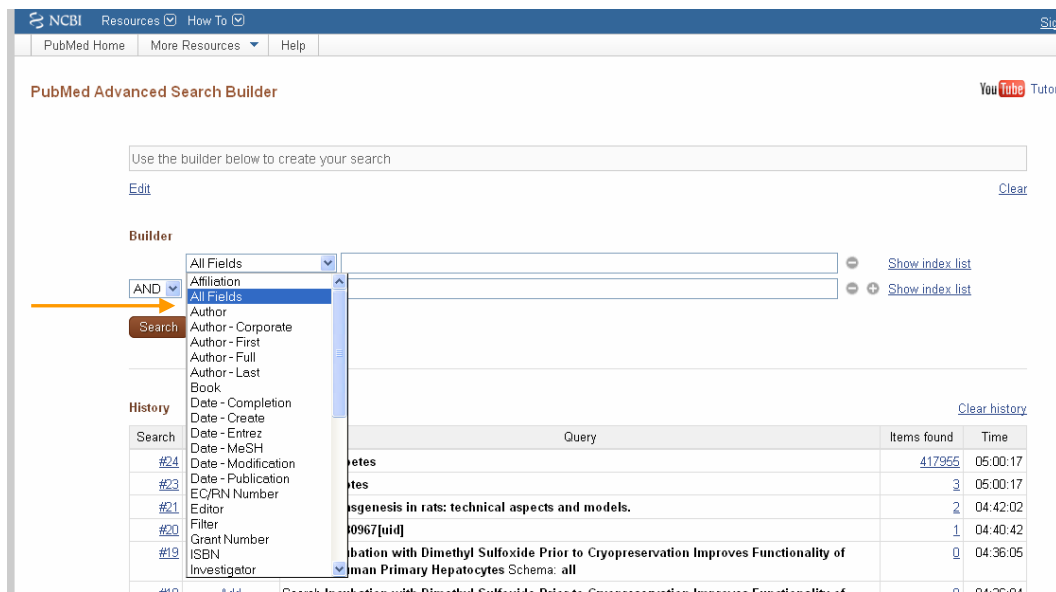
NCBI Resources How To

Sig

PubMed Home | More Resources | Help

PubMed Advanced Search Builder

You Tube Tutor

Use the builder below to create your search

Edit

Clear

Builder

All Fields

Show index list

AND

Show index list

Search

Affiliation
All Fields
Author
Author - Corporate
Author - First
Author - Full
Author - Last
Book
Date - Completion
Date - Create
Date - Entrez
Date - MeSH
Date - Modification
Date - Publication
EC/RN Number
Editor
Filter
Grant Number
ISBN
Investigator

History

Clear history

| Search | Query | Items found | Time |
|---|---|---|---|
| #24 | betes | 417955 | 05:00:17 |
| #23 | tes | 3 | 05:00:17 |
| #21 | sgenesis in rats: technical aspects and models. | 2 | 04:42:02 |
| #20 | 0967[uid] | 1 | 04:40:42 |
| #19 | bation with Dimethyl Sulfoxide Prior to Cryopreservation Improves Functionality of man Primary Hepatocytes Schema: all | 0 | 04:36:05 |